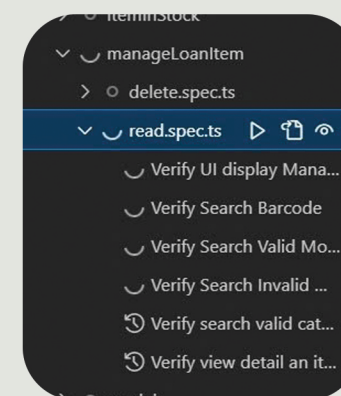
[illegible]itemInStock
manageLoanItem
delete.spec.ts
read.spec.ts
Verify UI display Mana...
Verify Search Barcode
Verify Search Valid Mo...
Verify Search Invalid ...
Verify search valid cat...
Verify view detail an it...